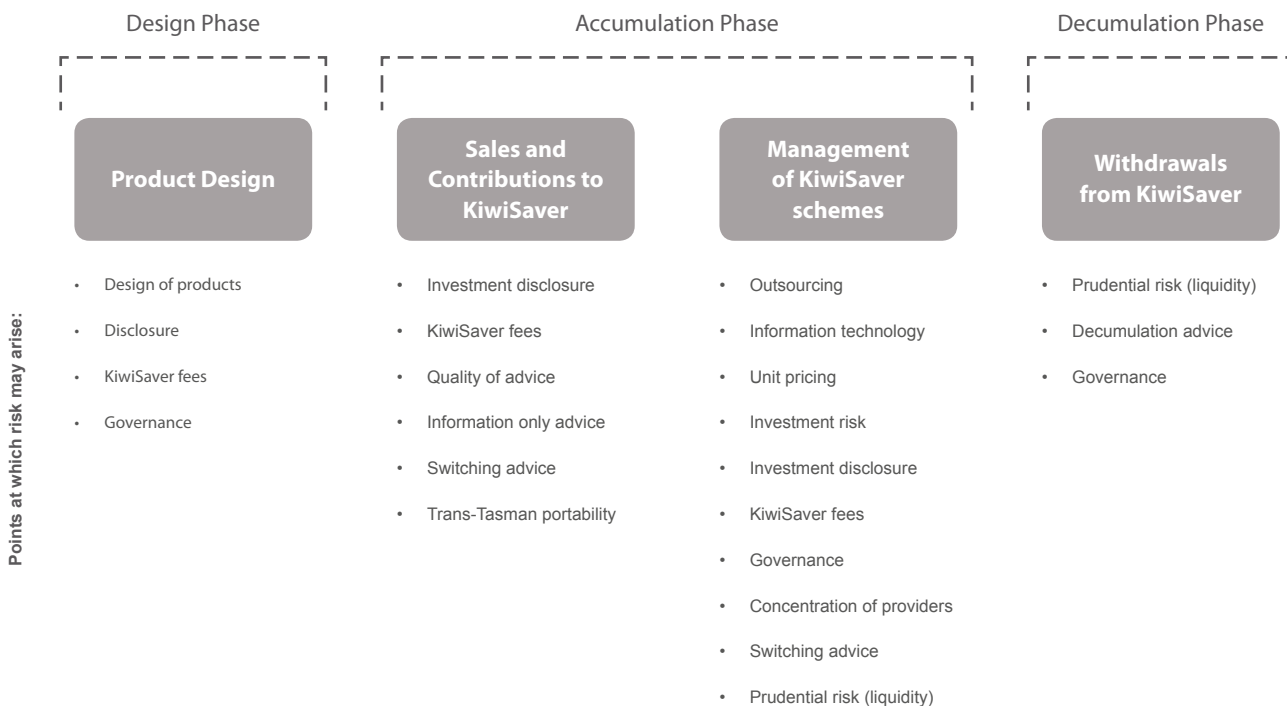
Design Phase

Accumulation Phase

Decumulation Phase

Product Design

Sales and Contributions to KiwiSaver

Management of KiwiSaver schemes

Withdrawals from KiwiSaver

Points at which risk may arise:

- Design of products
- Disclosure
- KiwiSaver fees
- Governance

- Investment disclosure
- KiwiSaver fees
- Quality of advice
- Information only advice
- Switching advice
- Trans-Tasman portability

- Outsourcing
- Information technology
- Unit pricing
- Investment risk
- Investment disclosure
- KiwiSaver fees
- Governance
- Concentration of providers
- Switching advice
- Prudential risk (liquidity)

- Prudential risk (liquidity)
- Decumulation advice
- Governance